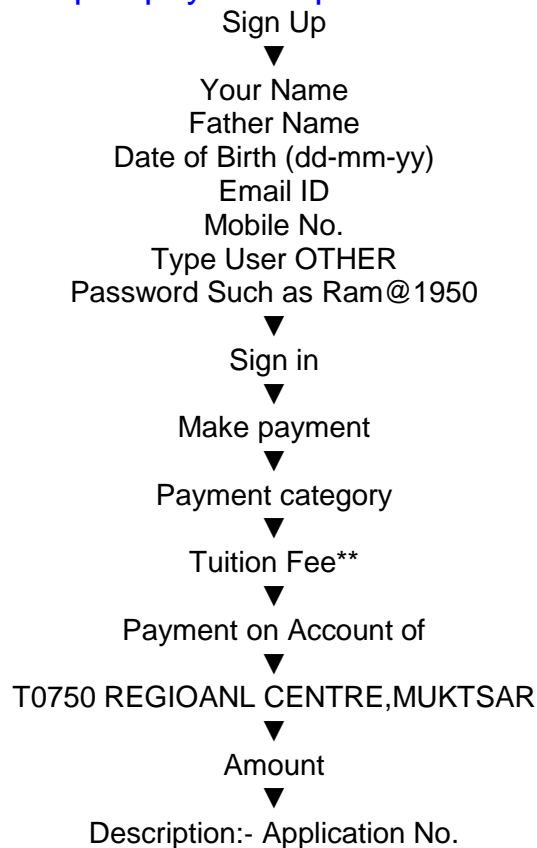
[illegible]
Sign Up
▼
Your Name
Father Name
Date of Birth (dd-mm-yy)
Email ID
Mobile No.
Type User OTHER
Password Such as Ram@1950
▼
Sign in
▼
Make payment
▼
Payment category
▼
Tuition Fee**
▼
Payment on Account of
▼
T0750 REGIOANL CENTRE,MUKTSAR
▼
Amount
▼
Description:- Application No.